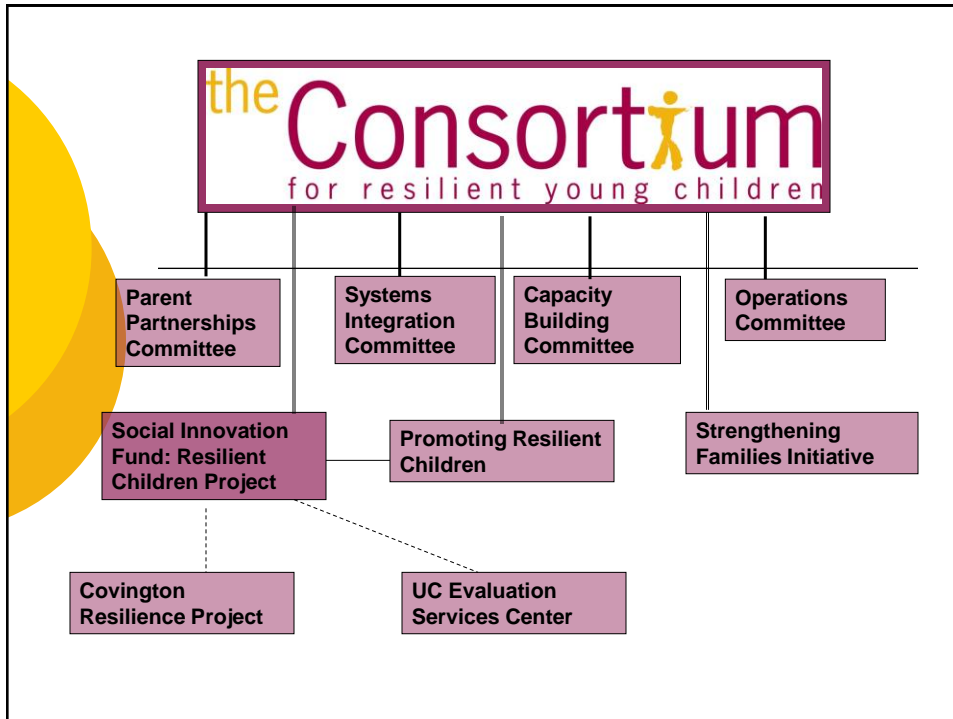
the Consortium
for resilient young children

Parent Partnerships Committee

Systems Integration Committee

Capacity Building Committee

Operations Committee

Social Innovation Fund: Resilient Children Project

Promoting Resilient Children

Strengthening Families Initiative

Covington Resilience Project

UC Evaluation Services Center